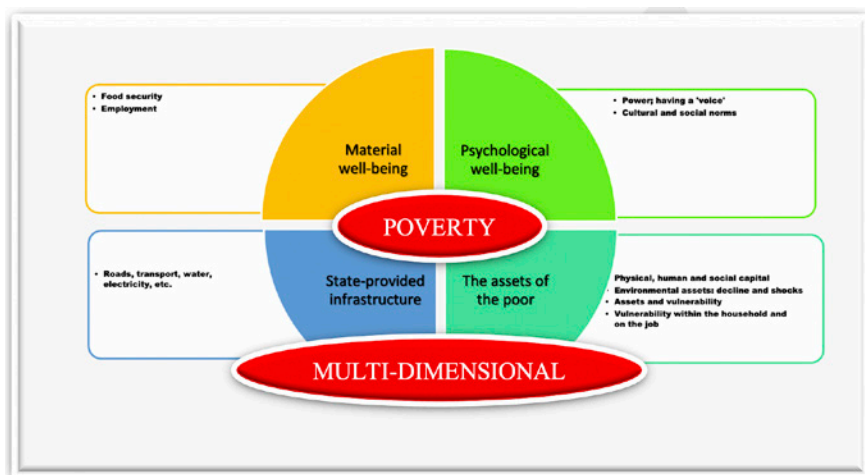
• Food security
• Employment

Material well-being

Psychological well-being

• Power; having a 'voice'
• Cultural and social norms

POVERTY

• Roads, transport, water, electricity, etc.

State-provided infrastructure

The assets of the poor

• Physical, human and social capital
• Environmental assets: decline and shocks
• Assets and vulnerability
• Vulnerability within the household and on the job

MULTI-DIMENSIONAL